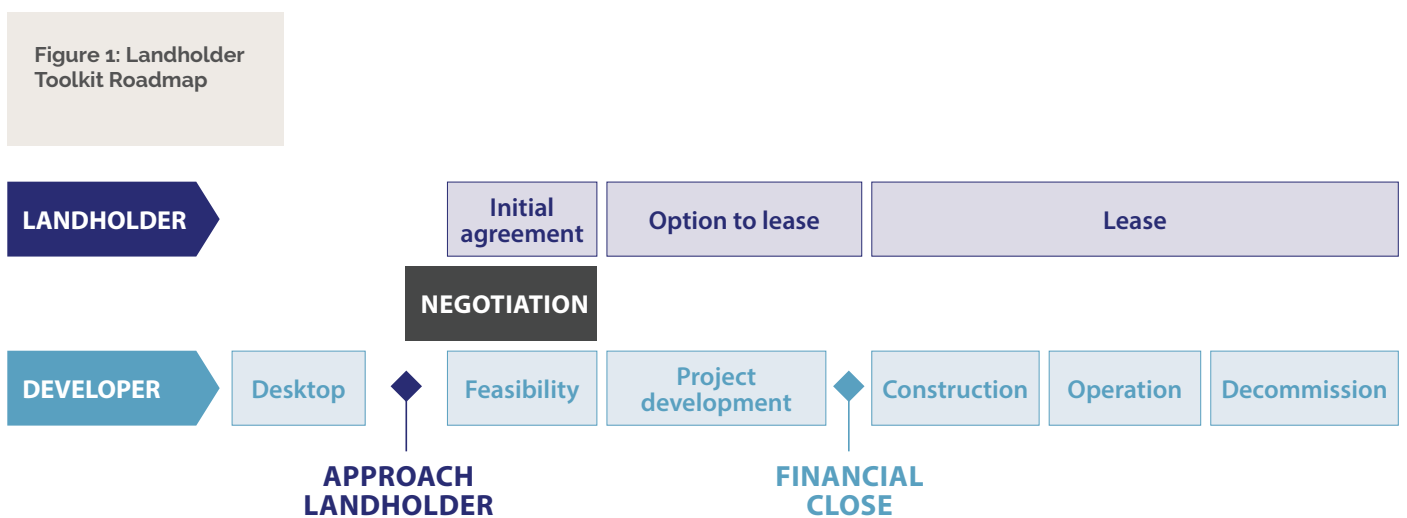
Figure 1: Landholder Toolkit Roadmap

LANDHOLDER

Initial agreement

Option to lease

Lease

NEGOTIATION

DEVELOPER

Desktop

Feasibility

Project development

Construction

Operation

Decommission

APPROACH LANDHOLDER

FINANCIAL CLOSE